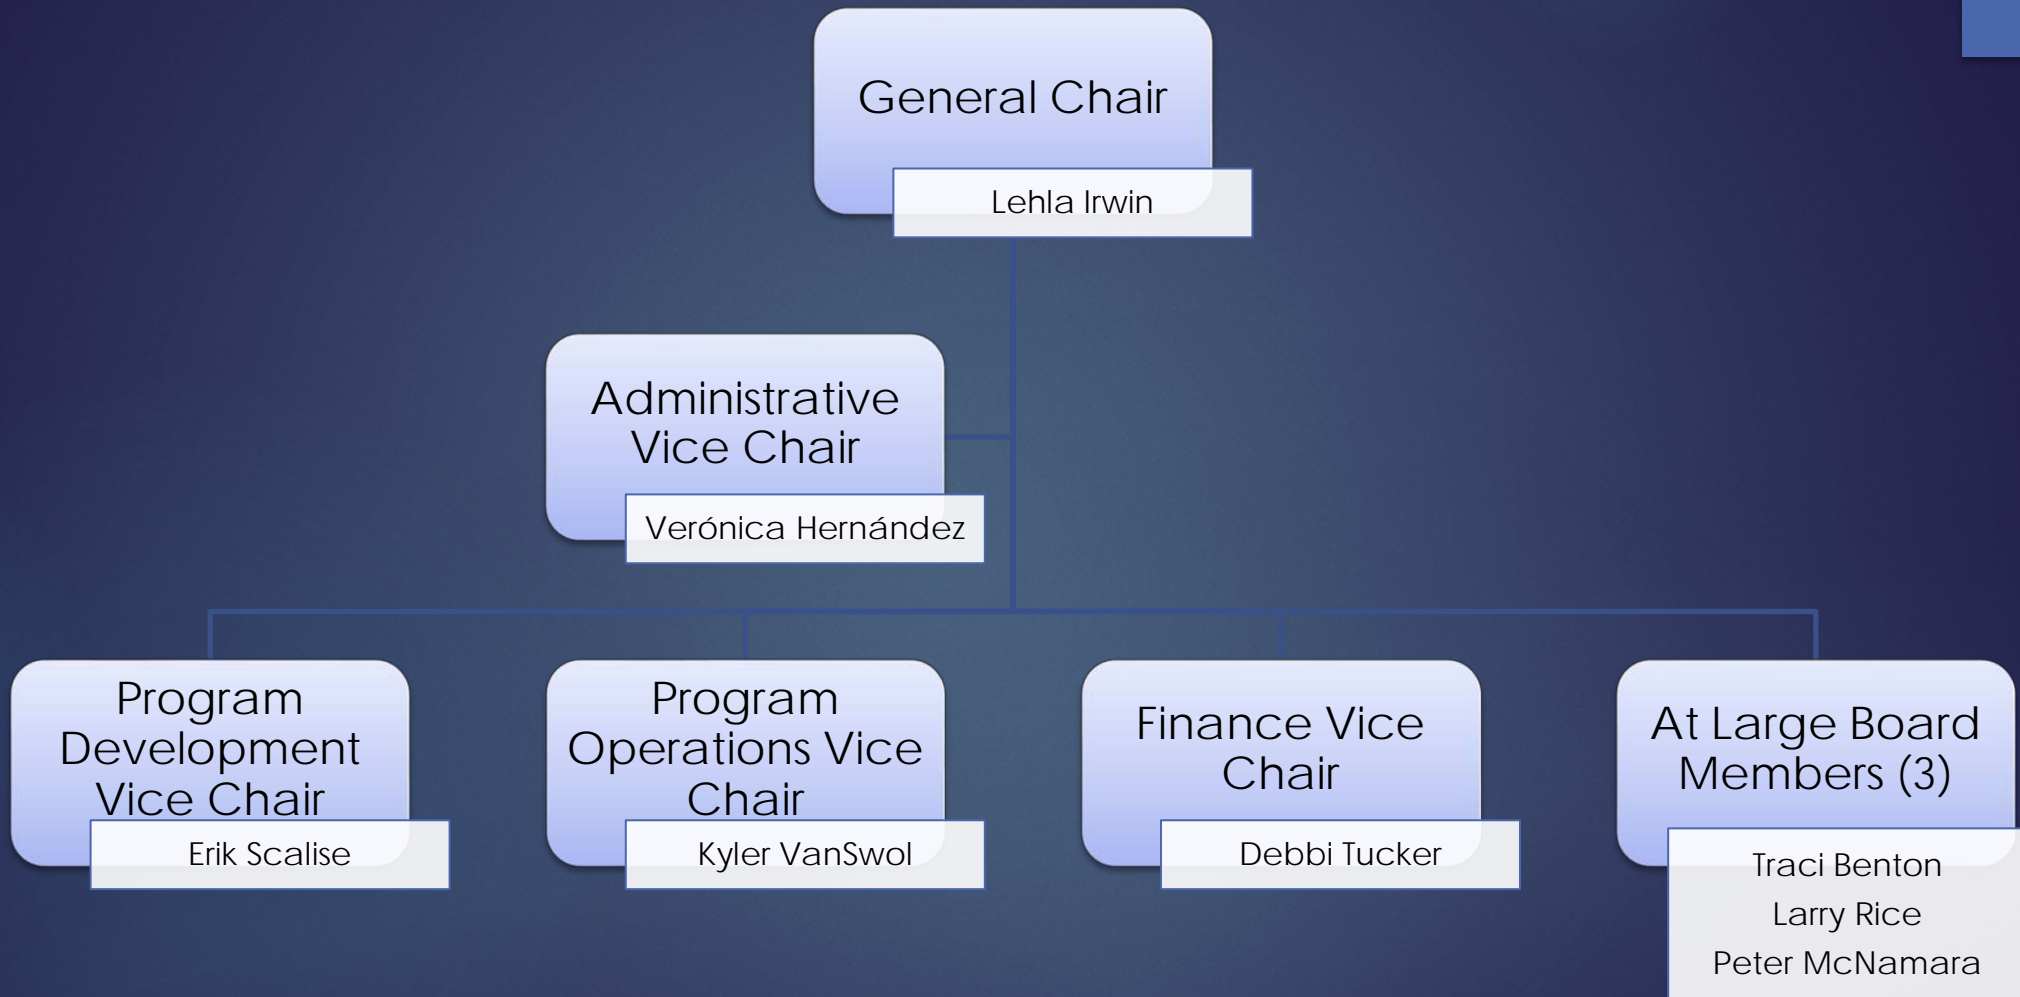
General Chair

Lehla Irwin

Administrative Vice Chair

Verónica Hernández

Program Development Vice Chair

Erik Scalise

Program Operations Vice Chair

Kyler VanSwol

Finance Vice Chair

Debbi Tucker

At Large Board Members (3)

Traci Benton
Larry Rice
Peter McNamara